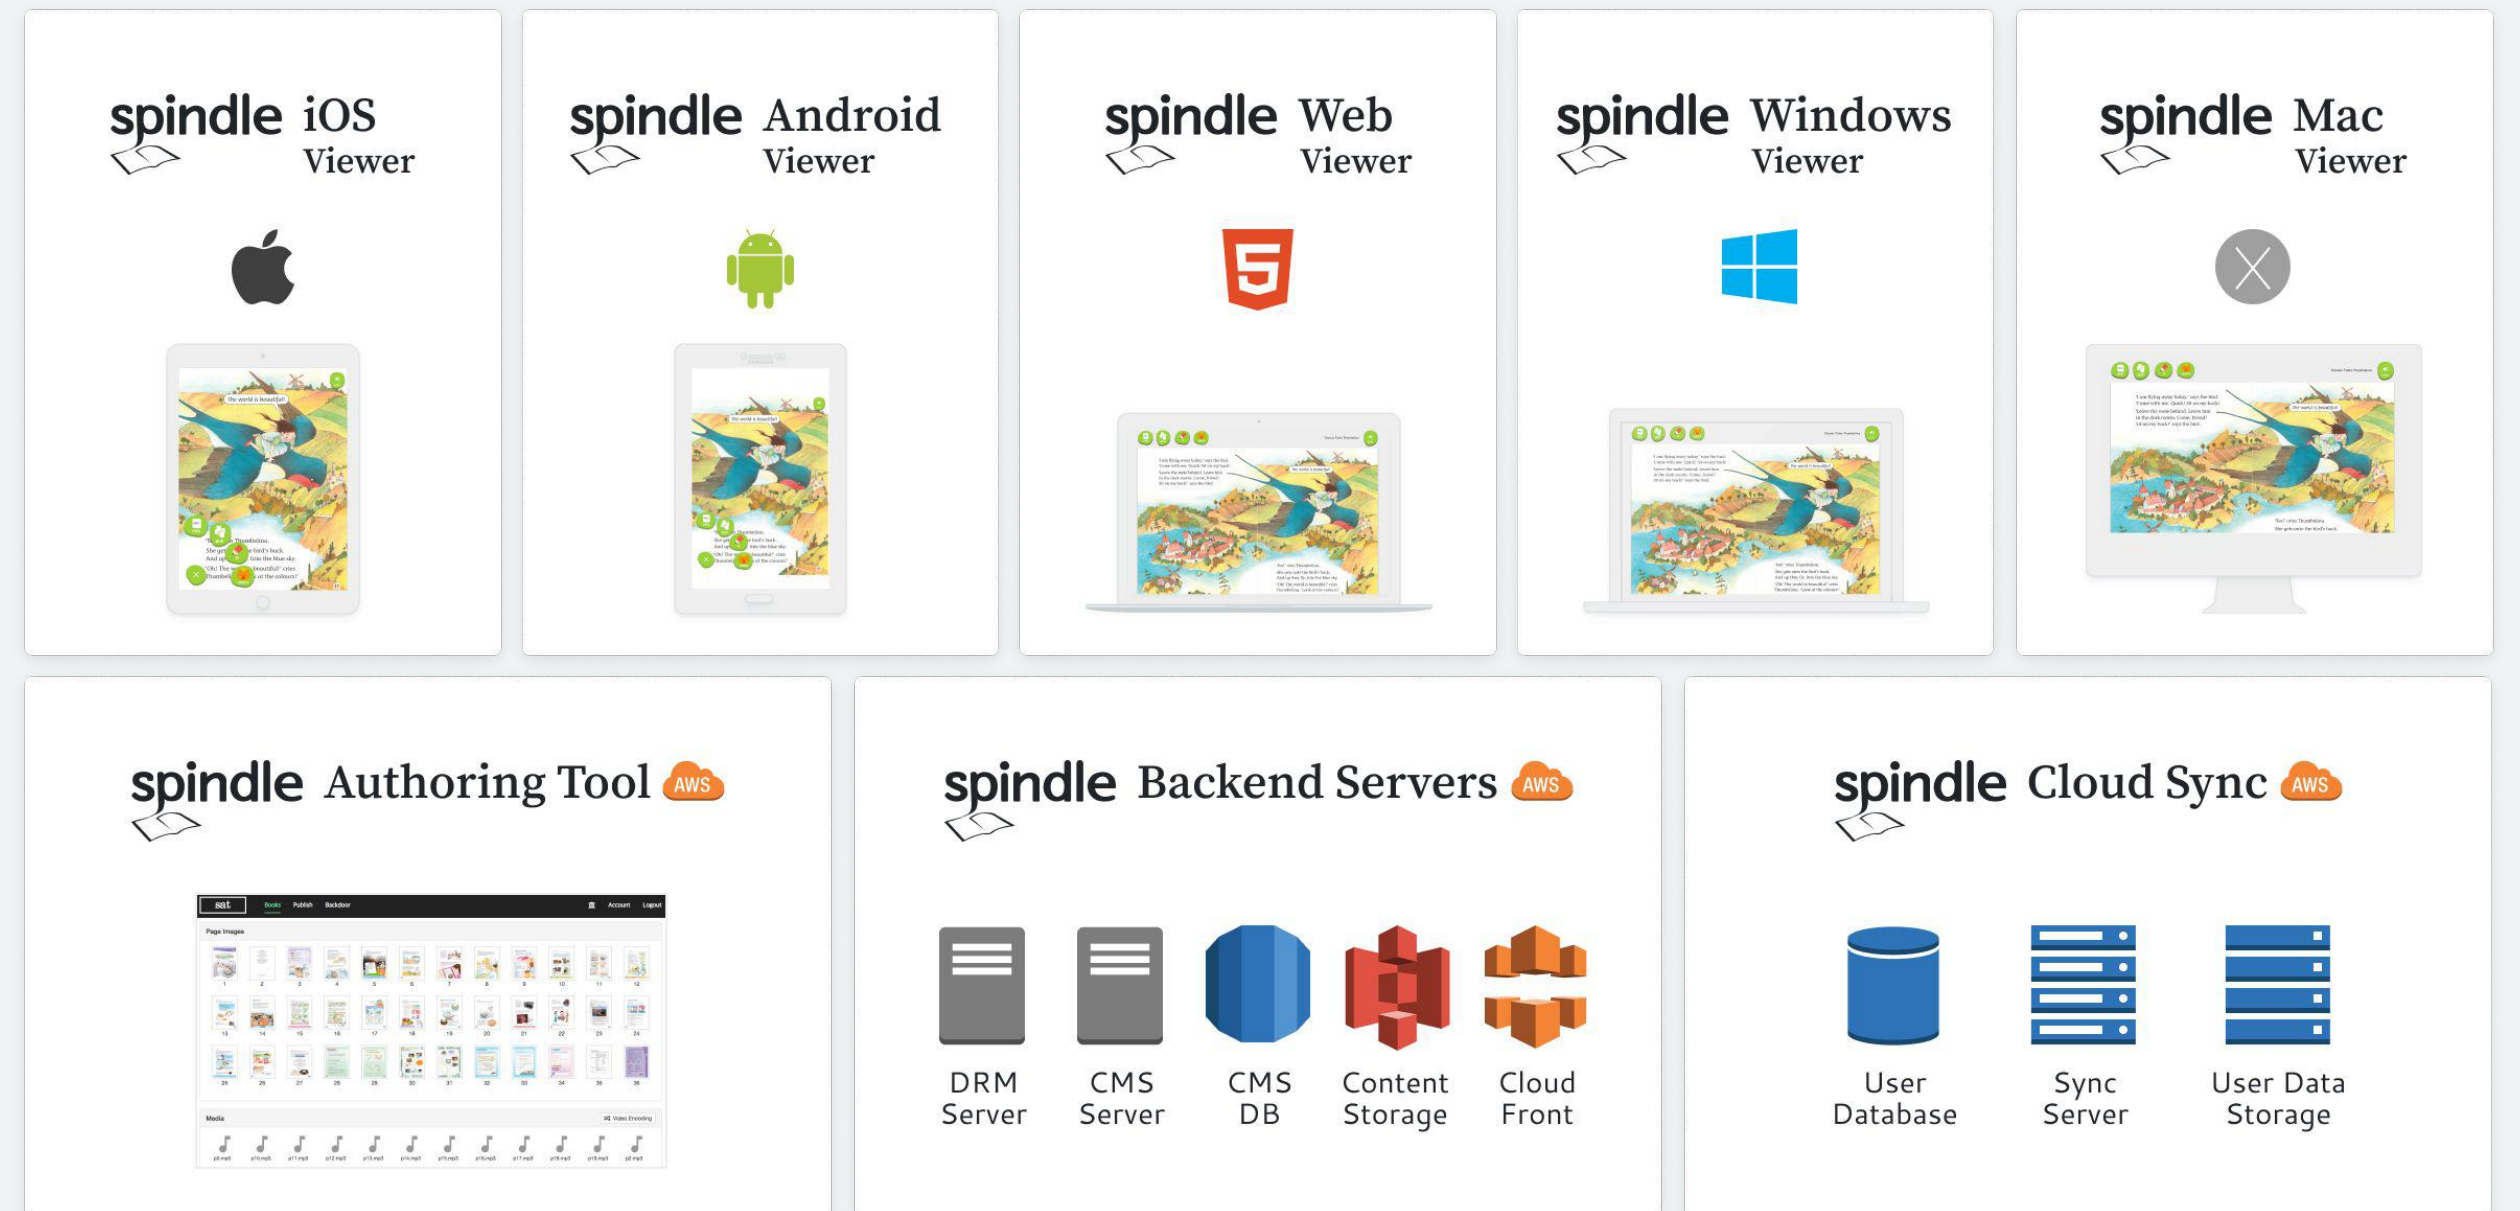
spindle iOS Viewer

spindle Android Viewer

spindle Web Viewer

spindle Windows Viewer

spindle Mac Viewer

spindle Authoring Tool AWS

sat Books Publish Backdoor Account Logout

Page Images

Media

spindle Backend Servers AWS

DRM Server

CMS Server

CMS DB

Content Storage

Cloud Front

spindle Cloud Sync AWS

User Database

Sync Server

User Data Storage